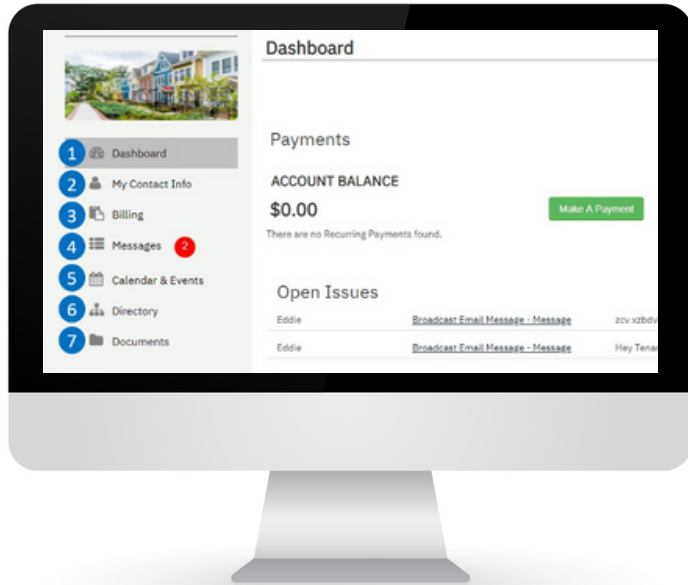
1 Dashboard
2 My Contact Info
3 Billing
4 Messages 2
5 Calendar & Events
6 Directory
7 Documents

Dashboard

Payments

ACCOUNT BALANCE

$0.00

Make A Payment

There are no Recurring Payments found.

Open Issues

| Eddie | Broadcast Email Message - Message | zcv xzbdv |
|---|---|---|
| Eddie | Broadcast Email Message - Message | Hey Tena |